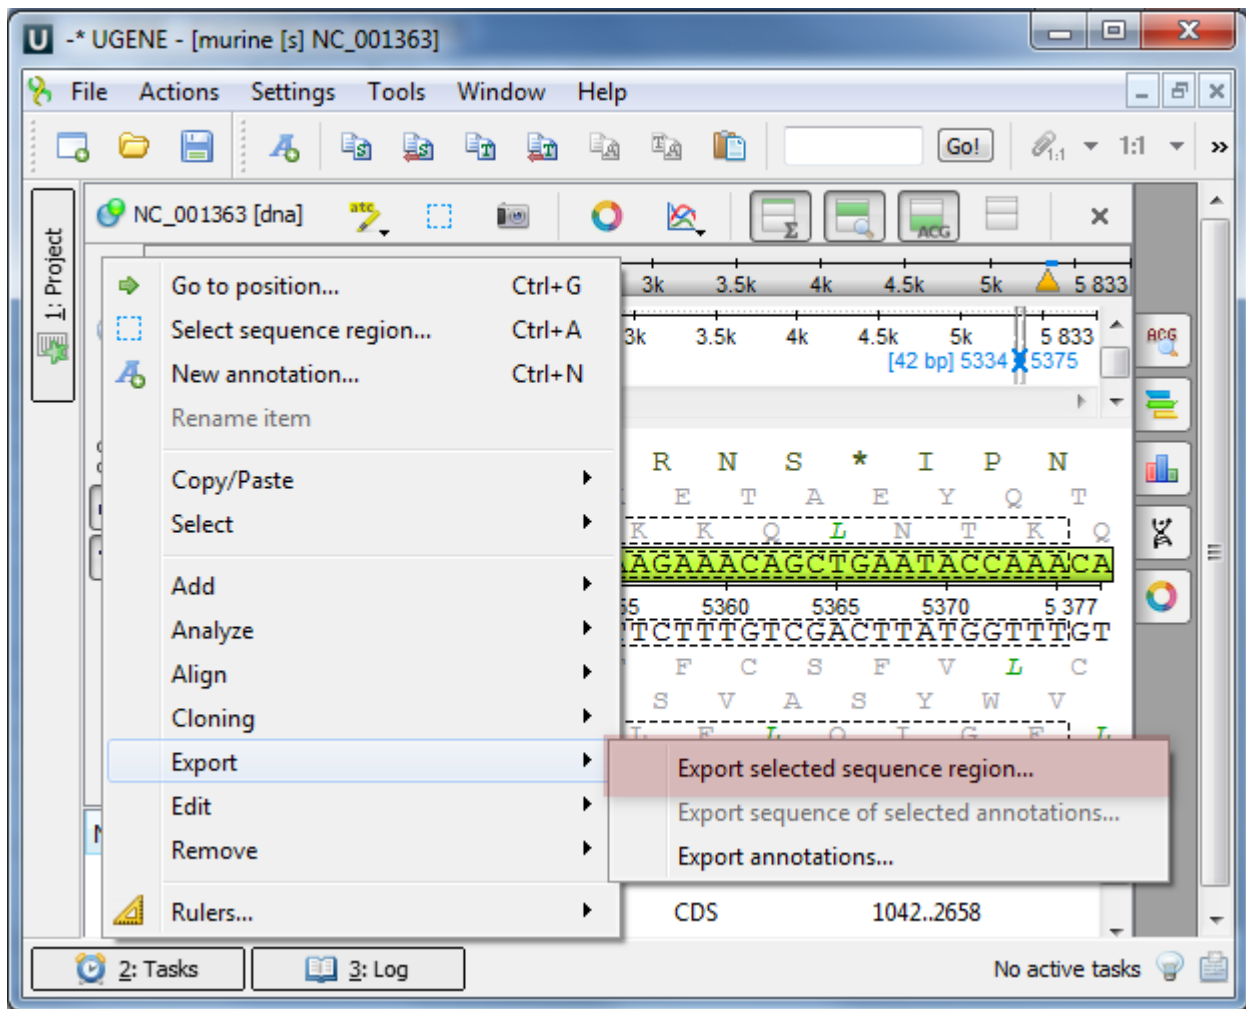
-* UGENE - [murine [s] NC_001363]

File Actions Settings Tools Window Help

Go!

1:1

1: Project

NC_001363 [dna]

3k 3.5k 4k 4.5k 5k 5 833

3k 3.5k 4k 4.5k 5k 5 833
[42 bp] 5334 5375

R N S * I P N
E T A E Y Q T
K K Q L N T K Q
AGAAACAGCTGAATACCAAACA
55 5360 5365 5370 5 377
TCTTTGTCGACTTATGGTTTGT
F C S F V L C
S V A S Y W V

Go to position... Ctrl+G
Select sequence region... Ctrl+A
New annotation... Ctrl+N
Rename item

Copy/Paste
Select

Add
Analyze
Align
Cloning
Export
Edit
Remove

Rulers...

Export selected sequence region...
Export sequence of selected annotations...
Export annotations...

CDS 1042..2658

2: Tasks 3: Log No active tasks